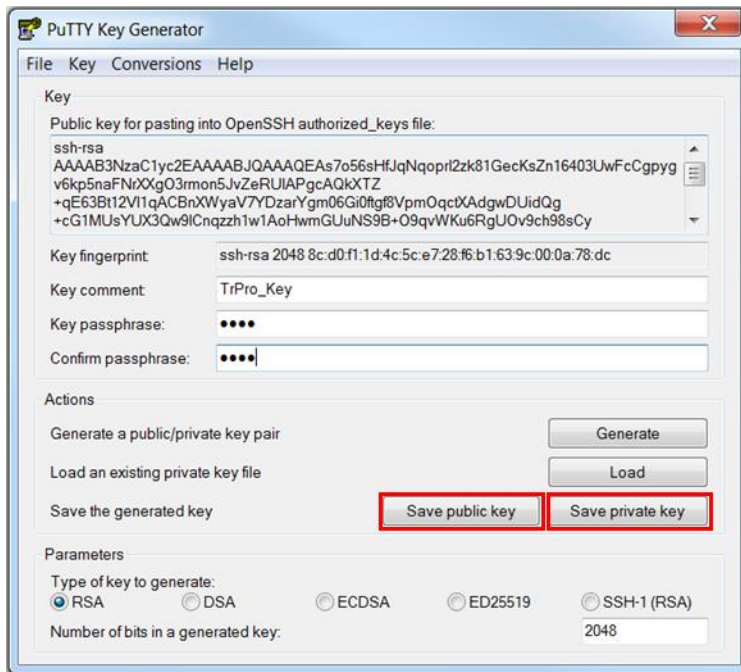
PuTTY Key Generator

File Key Conversions Help

Key

Public key for pasting into OpenSSH authorized_keys file:

ssh-rsa
AAAAB3NzaC1yc2EAAAABJQAAAQEAs7o56sHfJqNqoprl2zk81GecKsZn16403UwFcCgpyg
v6kp5naFNrXXgO3rmon5JvZeRUIAPgcAQkXTZ
+qE63Bt12Vl1qACBnXWyaV7YDzarYgm06Gi0ftgf8VpmOqctXAdgwDUidQg
+cG1MUsYUX3Qw9lCnqzzh1w1AoHwmGUuNS9B+O9qvWKu6RgUOv9ch98sCy

Key fingerprint: ssh-rsa 2048 8c:d0:f1:1d:4c:5c:e7:28:f6:b1:63:9c:00:0a:78:dc

Key comment: TrPro_Key

Key passphrase: ••••

Confirm passphrase: ••••

Actions

Generate a public/private key pair Generate

Load an existing private key file Load

Save the generated key Save public key Save private key

Parameters

Type of key to generate:
RSA DSA ECDSA ED25519 SSH-1 (RSA)

Number of bits in a generated key: 2048